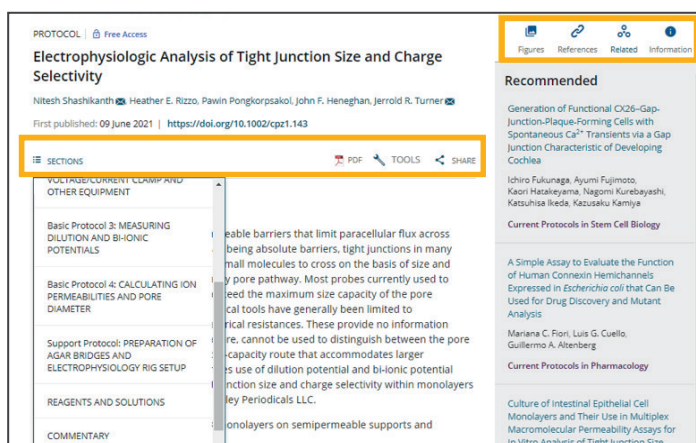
PROTOCOL | Free Access

Electrophysiologic Analysis of Tight Junction Size and Charge Selectivity

Nitesh Shashikanth, Heather E. Rizzo, Pawin Pongkorpsakol, John F. Heneghan, Jerrold R. Turner

First published: 09 June 2021 | https://doi.org/10.1002/cpz1.143

SECTIONS

PDF TOOLS SHARE

VOLTAGE/CURRENT CLAMP AND OTHER EQUIPMENT

Basic Protocol 3: MEASURING DILUTION AND BI-IONIC POTENTIALS

Basic Protocol 4: CALCULATING ION PERMEABILITIES AND PORE DIAMETER

Support Protocol: PREPARATION OF AGAR BRIDGES AND ELECTROPHYSIOLOGY RIG SETUP

REAGENTS AND SOLUTIONS

COMMENTARY

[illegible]eable barriers that limit paracellular flux across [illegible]being absolute barriers, tight junctions in many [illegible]mall molecules to cross on the basis of size and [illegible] pore pathway. Most probes currently used to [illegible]eed the maximum size capacity of the pore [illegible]cal tools have generally been limited to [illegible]rical resistances. These provide no information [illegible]re, cannot be used to distinguish between the pore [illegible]-capacity route that accommodates larger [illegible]s use of dilution potential and bi-ionic potential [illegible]nction size and charge selectivity within monolayers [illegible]ley Periodicals LLC.

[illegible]onolayers on semipermeable supports and

Figures References Related Information

Recommended

Generation of Functional CX26–Gap-Junction-Plaque-Forming Cells with Spontaneous Ca$^{2+}$ Transients via a Gap Junction Characteristic of Developing Cochlea

Ichiro Fukunaga, Ayumi Fujimoto, Kaori Hatakeyama, Nagomi Kurebayashi, Katsuhisa Ikeda, Kazusaku Kamiya

Current Protocols in Stem Cell Biology

A Simple Assay to Evaluate the Function of Human Connexin Hemichannels Expressed in Escherichia coli that Can Be Used for Drug Discovery and Mutant Analysis

Mariana C. Fiori, Luis G. Cuello, Guillermo A. Altenberg

Current Protocols in Pharmacology

Culture of Intestinal Epithelial Cell Monolayers and Their Use in Multiplex Macromolecular Permeability Assays for In Vitro Analysis of Tight Junction Size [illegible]